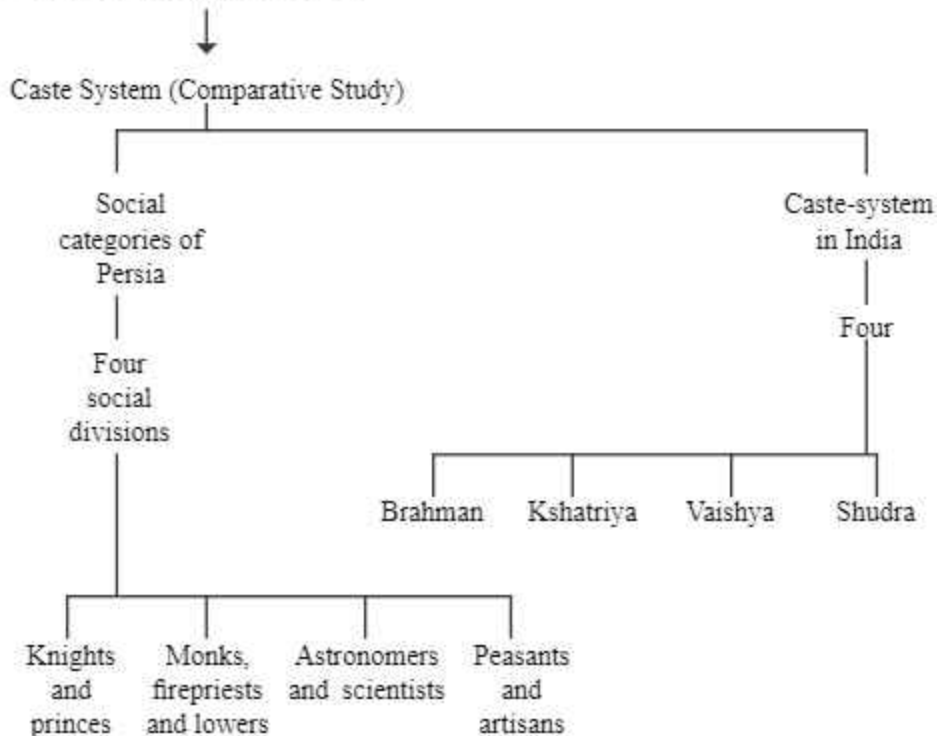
Caste System (Comparative Study)

Social categories of Persia

Four social divisions

Knights and princes

Monks, firepriests and lowers

Astronomers and scientists

Peasants and artisans

Caste-system in India

Four

Brahman

Kshatriya

Vaishya

Shudra